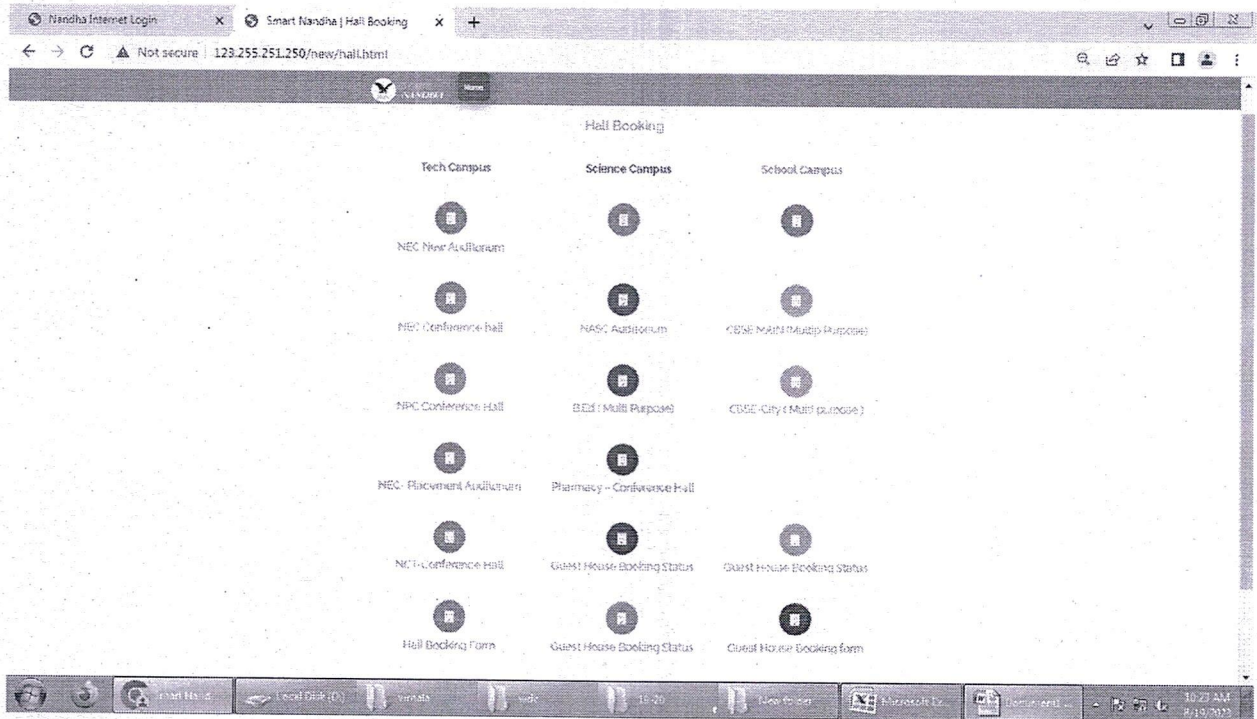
Nandha Internet Login × Smart Nandha | Hall Booking × +

Not secure | 123.255.251.250/new/hall.html

NANDHA Home

Hall Booking

Tech Campus

Science Campus

School Campus

NEC New Auditorium

NEC Conference hall

NASC Auditorium

CBSE MAIN (Multip Purpose)

NPC Conference Hall

B.Ed ( Multi Purpose)

CBSE-City ( Multi purpose )

NEC- Placement Auditorium

Pharmacy - Conference Hall

NCT-Conference Hall

Guest House Booking Status

Guest House Booking Status

Hall Booking Form

Guest House Booking Status

Guest House Booking form

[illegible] Local Disk (D:) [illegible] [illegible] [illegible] New folder Microsoft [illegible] Document1 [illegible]

10:23 AM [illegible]